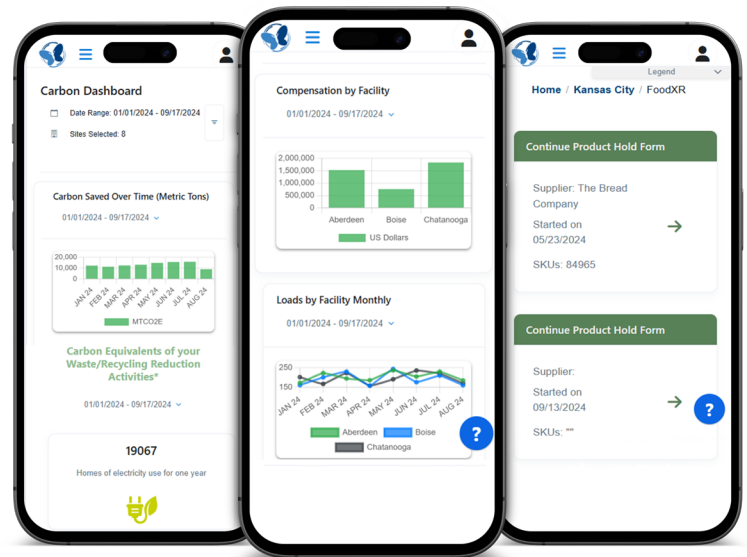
Carbon Dashboard

Date Range: 01/01/2024 - 09/17/2024

Sites Selected: 8

Carbon Saved Over Time (Metric Tons)

01/01/2024 - 09/17/2024

20,000
10,000
0

JAN 24 FEB 24 MAR 24 APR 24 MAY 24 JUN 24 JUL 24 AUG 24

MTCO2E

Carbon Equivalents of your Waste/Recycling Reduction Activities*

01/01/2024 - 09/17/2024

19067

Homes of electricity use for one year

Compensation by Facility

01/01/2024 - 09/17/2024

2,000,000
1,500,000
1,000,000
500,000
0

Aberdeen Boise Chatanooga

US Dollars

Loads by Facility Monthly

01/01/2024 - 09/17/2024

250
150

JAN 24 FEB 24 MAR 24 APR 24 MAY 24 JUN 24 JUL 24 AUG 24

Aberdeen Boise Chatanooga

?

Legend

Home / Kansas City / FoodXR

Continue Product Hold Form

Supplier: The Bread Company

Started on 05/23/2024

SKUs: 84965

Continue Product Hold Form

Supplier:

Started on 09/13/2024

SKUs: ""

?